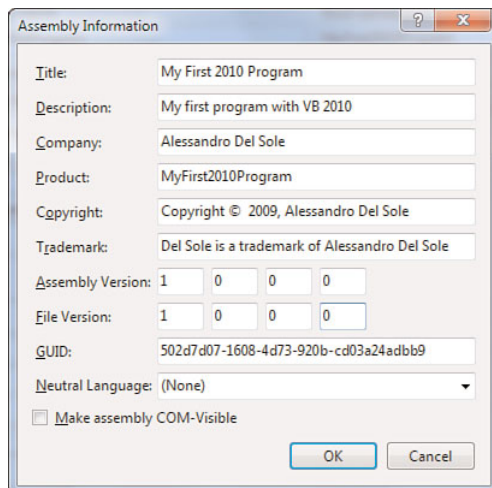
Assembly Information

?

Title: My First 2010 Program

Description: My first program with VB 2010

Company: Alessandro Del Sole

Product: MyFirst2010Program

Copyright: Copyright © 2009, Alessandro Del Sole

Trademark: Del Sole is a trademark of Alessandro Del Sole

Assembly Version: 1 0 0 0

File Version: 1 0 0 0

GUID: 502d7d07-1608-4d73-920b-cd03a24adbb9

Neutral Language: (None)

Make assembly COM-Visible

OK Cancel